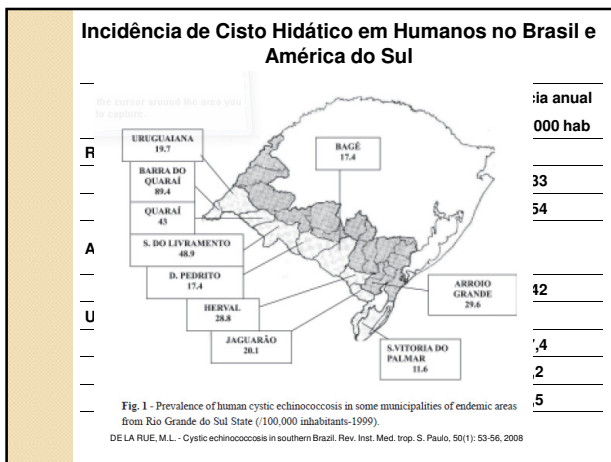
Incidência de Cisto Hidático em Humanos no Brasil e América do Sul

the cursor around the area you to capture.

:ia anual

000 hab

R

33

54

A

42

U

,4

,2

,5

URUGUAIANA
19.7

BARRA DO
QUARAÍ
89.4

QUARAÍ
43

S. DO LIVRAMENTO
48.9

D. PEDRITO
17.4

HERVAL
28.8

JAGUARÃO
20.1

BAGÉ
17.4

ARROIO
GRANDE
29.6

S.VITORIA DO
PALMAR
11.6

Fig. 1 - Prevalence of human cystic echinococcosis in some municipalities of endemic areas from Rio Grande do Sul State (/100,000 inhabitants-1999).

DE LA RUE, M.L. - Cystic echinococcosis in southern Brazil. Rev. Inst. Med. trop. S. Paulo, 50(1): 53-56, 2008